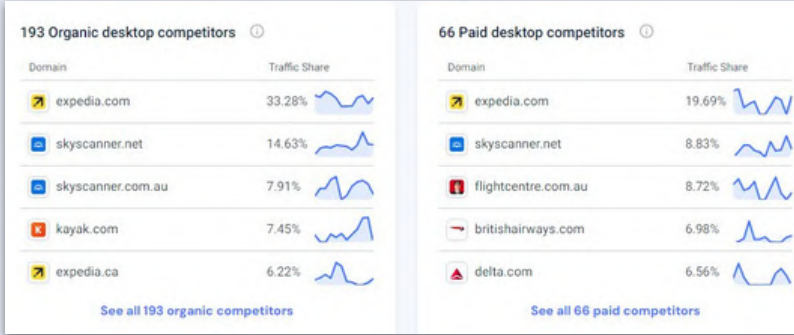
193 Organic desktop competitors ⓘ

| Domain | Traffic Share |
|---|---|
| expedia.com | 33.28% |
| skyscanner.net | 14.63% |
| skyscanner.com.au | 7.91% |
| kayak.com | 7.45% |
| expedia.ca | 6.22% |

See all 193 organic competitors

66 Paid desktop competitors ⓘ

| Domain | Traffic Share |
|---|---|
| expedia.com | 19.69% |
| skyscanner.net | 8.83% |
| flightcentre.com.au | 8.72% |
| britishairways.com | 6.98% |
| delta.com | 6.56% |

See all 66 paid competitors